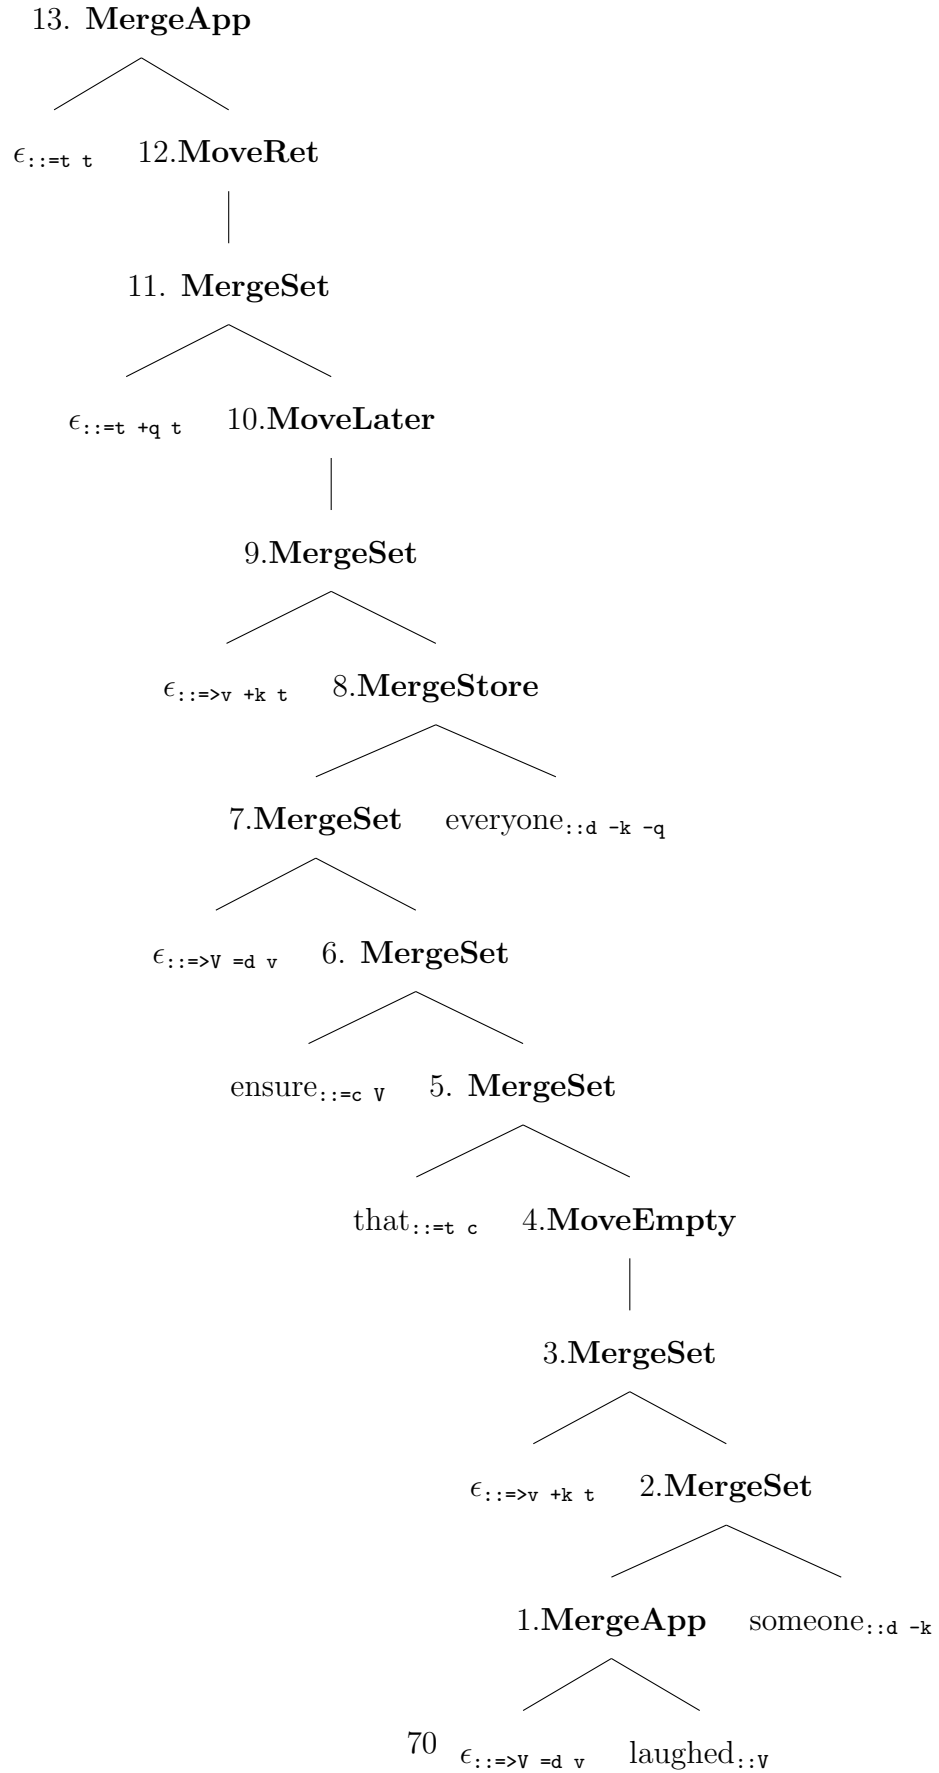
13. **MergeApp**

$\epsilon_{\texttt{::=t t}}$ 12.**MoveRet**

11. **MergeSet**

$\epsilon_{\texttt{::=t +q t}}$ 10.**MoveLater**

9.**MergeSet**

$\epsilon_{\texttt{::=>v +k t}}$ 8.**MergeStore**

7.**MergeSet** everyone$_{\texttt{::d -k -q}}$

$\epsilon_{\texttt{::=>V =d v}}$ 6. **MergeSet**

ensure$_{\texttt{::=c V}}$ 5. **MergeSet**

that$_{\texttt{::=t c}}$ 4.**MoveEmpty**

3.**MergeSet**

$\epsilon_{\texttt{::=>v +k t}}$ 2.**MergeSet**

1.**MergeApp** someone$_{\texttt{::d -k}}$

70 $\epsilon_{\texttt{::=>V =d v}}$ laughed$_{\texttt{::V}}$